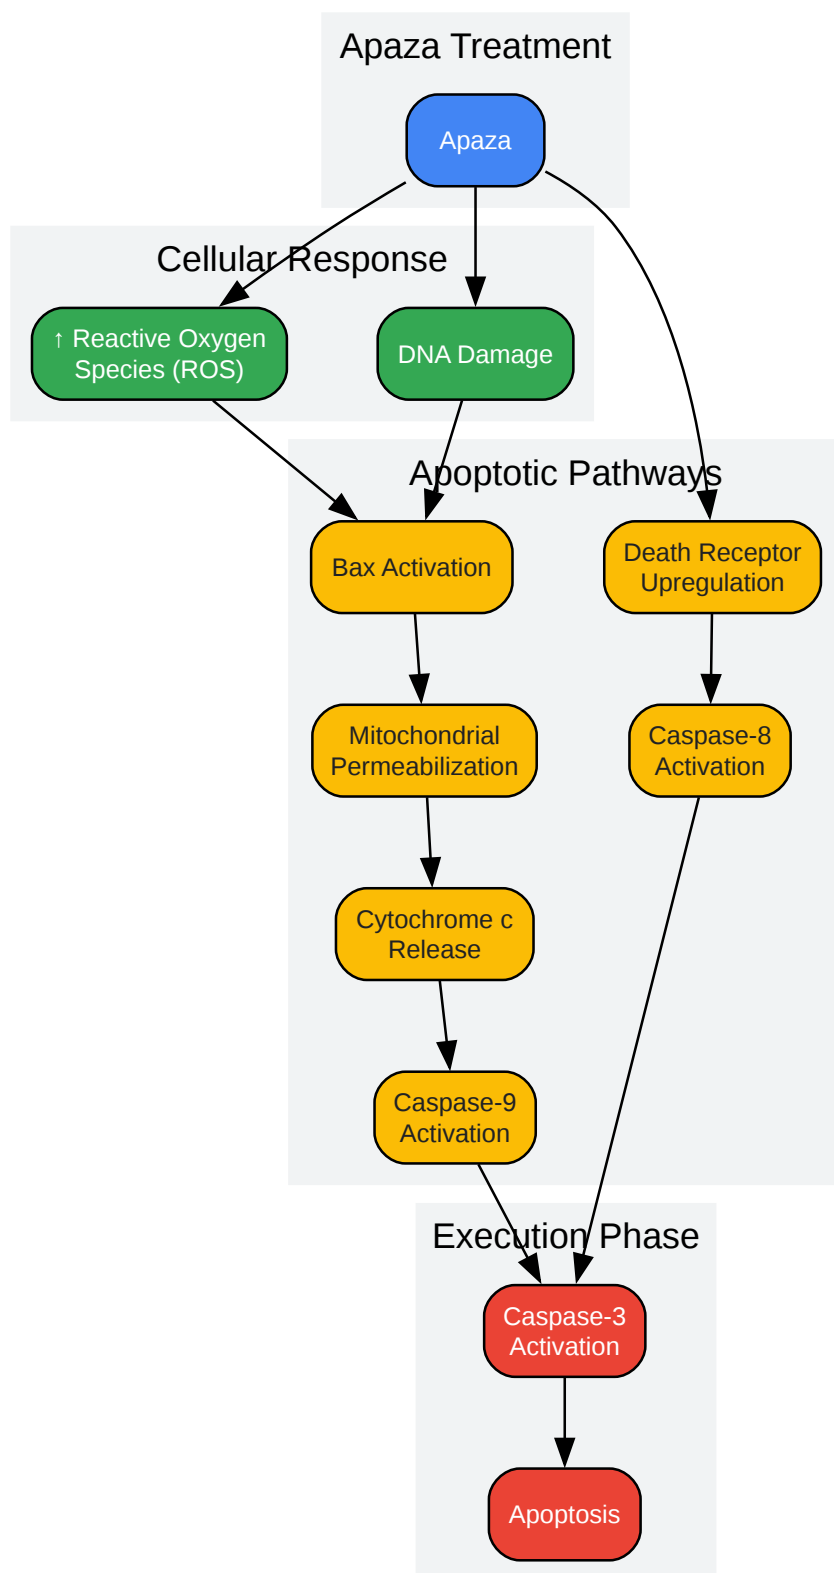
Apaza Treatment

Apaza

Cellular Response

↑ Reactive Oxygen Species (ROS)

DNA Damage

Apoptotic Pathways

Bax Activation

Death Receptor Upregulation

Mitochondrial Permeabilization

Caspase-8 Activation

Cytochrome c Release

Caspase-9 Activation

Execution Phase

Caspase-3 Activation

Apoptosis